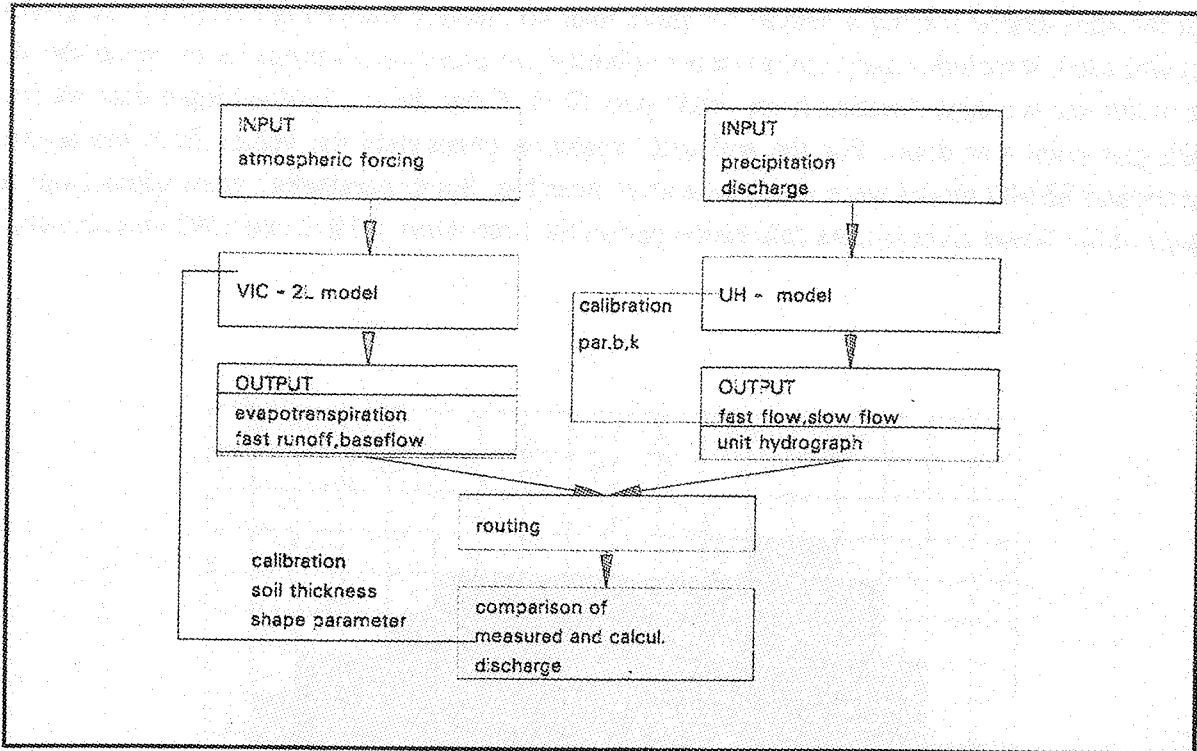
INPUT
atmospheric forcing

INPUT
precipitation
discharge

VIC - 2L model

UH - model

calibration
par.b,k

OUTPUT
evapotranspiration
fast runoff,baseflow

OUTPUT
fast flow,slow flow
unit hydrograph

routing

calibration
soil thickness
shape parameter

comparison of
measured and calcul.
discharge